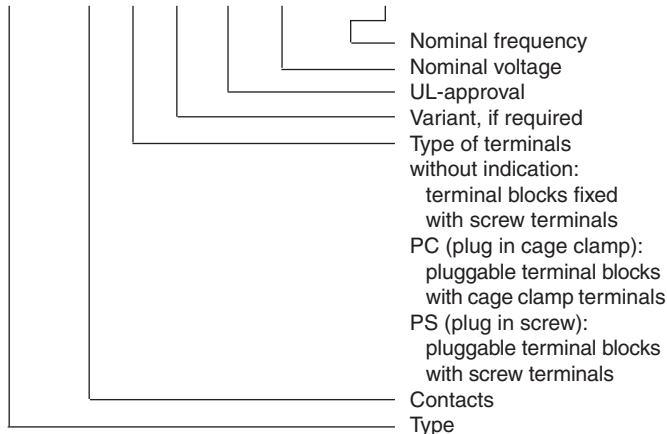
Nominal frequency
Nominal voltage
UL-approval
Variant, if required
Type of terminals
without indication:
terminal blocks fixed
with screw terminals
PC (plug in cage clamp):
pluggable terminal blocks
with cage clamp terminals
PS (plug in screw):
pluggable terminal blocks
with screw terminals
Contacts
Type